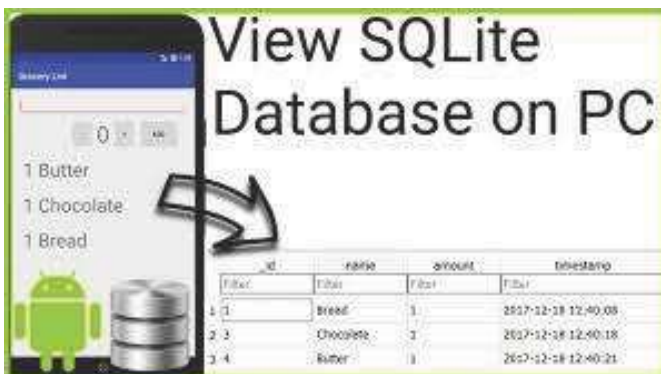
Grocery List

0

1 Butter

1 Chocolate

1 Bread

View SQLite Database on PC

| | _id | name | amount | timestamp |
|---|---|---|---|---|
| | Filter | Filter | Filter | Filter |
| 1 | 1 | Bread | 1 | 2017-12-18 12:40:08 |
| 2 | 3 | Chocolate | 1 | 2017-12-18 12:40:18 |
| 3 | 4 | Butter | 1 | 2017-12-18 12:40:21 |